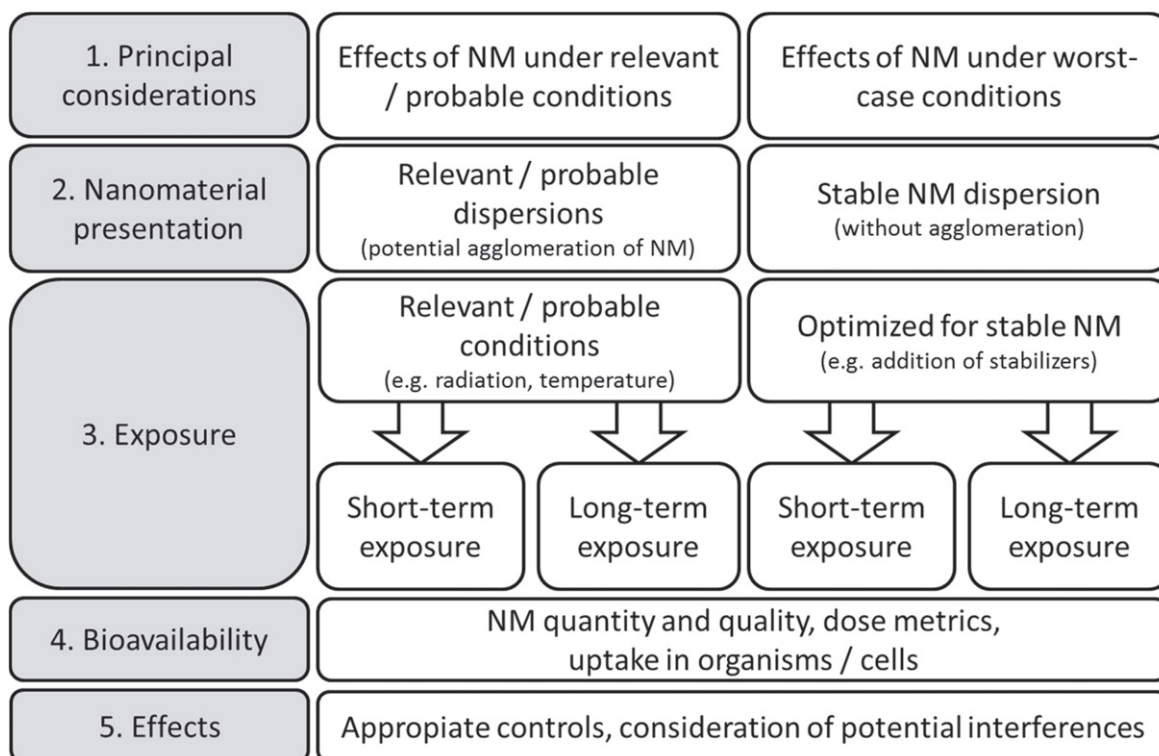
1. Principal considerations

Effects of NM under relevant / probable conditions

Effects of NM under worst-case conditions

2. Nanomaterial presentation

Relevant / probable dispersions
(potential agglomeration of NM)

Stable NM dispersion
(without agglomeration)

3. Exposure

Relevant / probable conditions
(e.g. radiation, temperature)

Optimized for stable NM
(e.g. addition of stabilizers)

Short-term exposure

Long-term exposure

Short-term exposure

Long-term exposure

4. Bioavailability

NM quantity and quality, dose metrics, uptake in organisms / cells

5. Effects

Appropiate controls, consideration of potential interferences